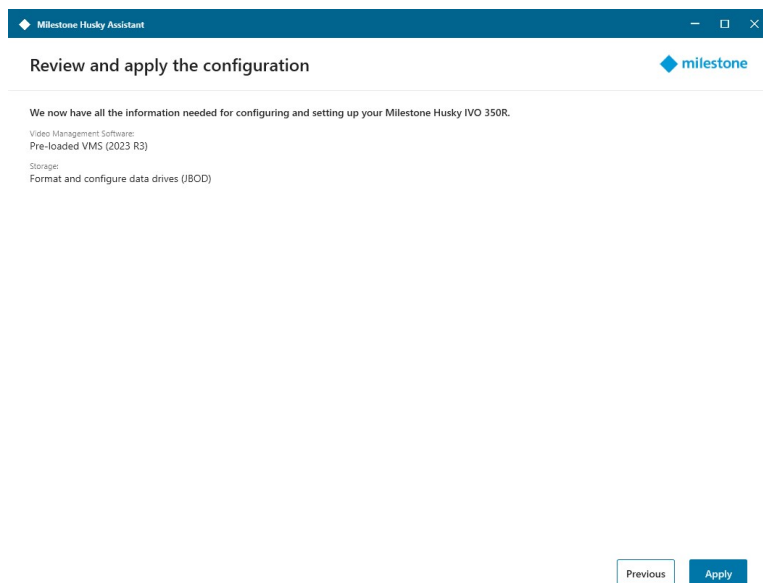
Milestone Husky Assistant

Review and apply the configuration

milestone

We now have all the information needed for configuring and setting up your Milestone Husky IVO 350R.

Video Management Software:
Pre-loaded VMS (2023 R3)

Storage:
Format and configure data drives (JBOD)

Previous

Apply